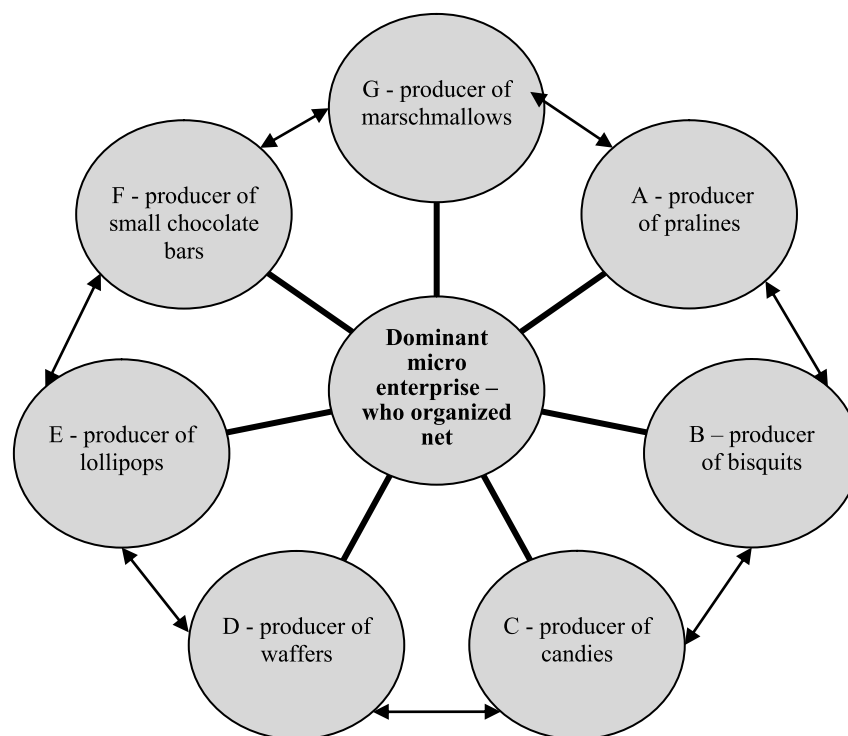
G - producer of marschmallows

F - producer of small chocolate bars

A - producer of pralines

Dominant micro enterprise – who organized net

E - producer of lollipops

B – producer of bisquits

D - producer of waffers

C - producer of candies